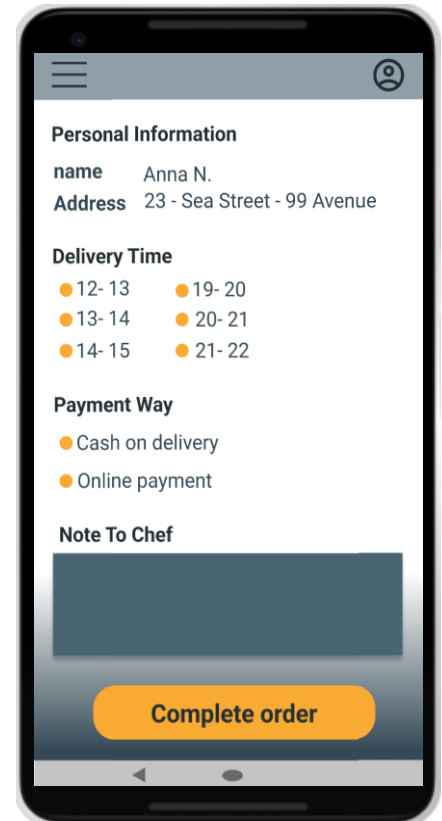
Personal Information

name Anna N.
Address 23 - Sea Street - 99 Avenue

Delivery Time

12- 13
13- 14
14- 15
19- 20
20- 21
21- 22

Payment Way

Cash on delivery

Online payment

Note To Chef

Complete order